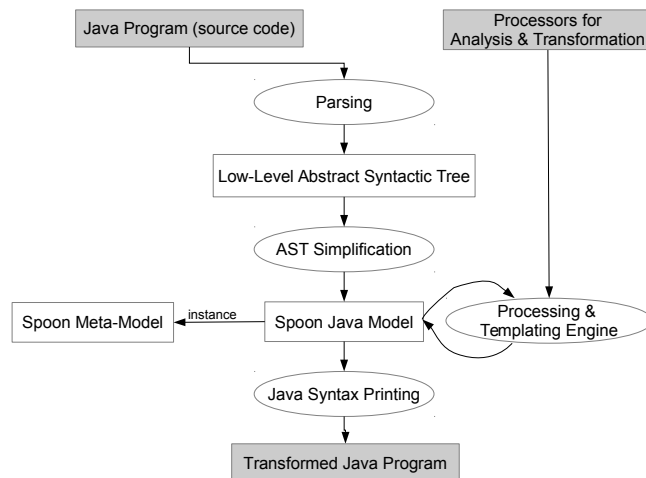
Java Program (source code)

Processors for Analysis & Transformation

Parsing

Low-Level Abstract Syntactic Tree

AST Simplification

Spoon Meta-Model

instance

Spoon Java Model

Processing & Templating Engine

Java Syntax Printing

Transformed Java Program